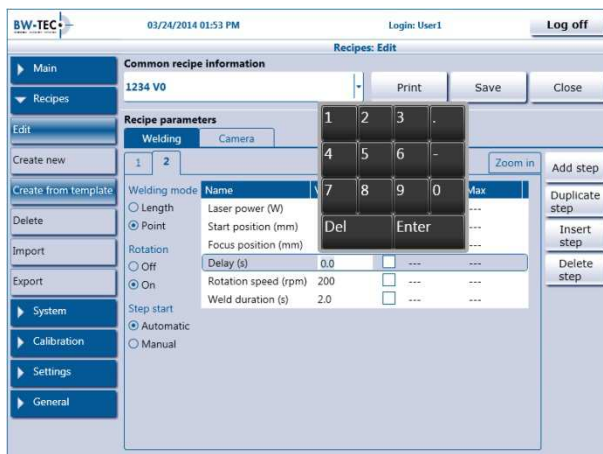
BW-TEC

03/24/2014 01:53 PM

Login: User1

Log off

Recipes: Edit

Main

Recipes

Edit

Create new

Create from template

Delete

Import

Export

System

Calibration

Settings

General

Common recipe information

1234 V0

Print

Save

Close

Recipe parameters

Welding

Camera

1

2

Zoom in

Add step

Duplicate step

Insert step

Delete step

Welding mode

Length

Point

Rotation

Off

On

Step start

Automatic

Manual

| Name | V | | | Max |
|---|---|---|---|---|
| Laser power (W) | | | | --- |
| Start position (mm) | | | | --- |
| Focus position (mm) | | | | --- |
| Delay (s) | 0.0 | | --- | --- |
| Rotation speed (rpm) | 200 | | --- | --- |
| Weld duration (s) | 2.0 | | --- | --- |

1 2 3 .
4 5 6 -
7 8 9 0
Del Enter